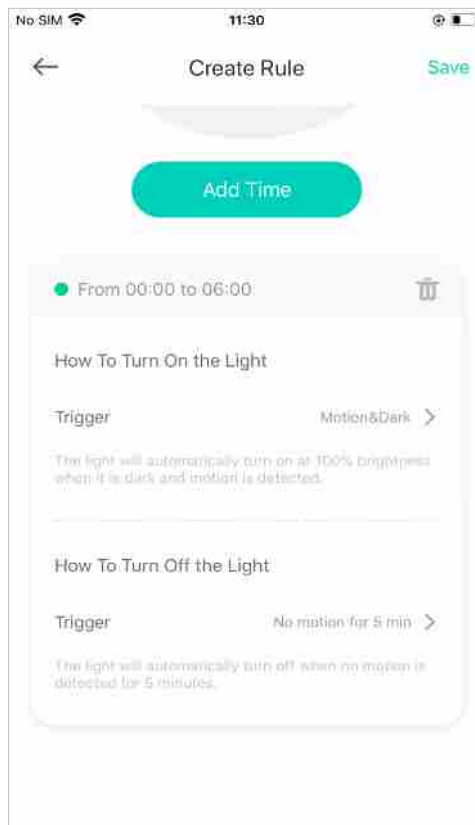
No SIM 11:30

Create Rule Save

Add Time

From 00:00 to 06:00

How To Turn On the Light

Trigger Motion&Dark

The light will automatically turn on at 100% brightness when it is dark and motion is detected.

How To Turn Off the Light

Trigger No motion for 5 min

The light will automatically turn off when no motion is detected for 5 minutes.